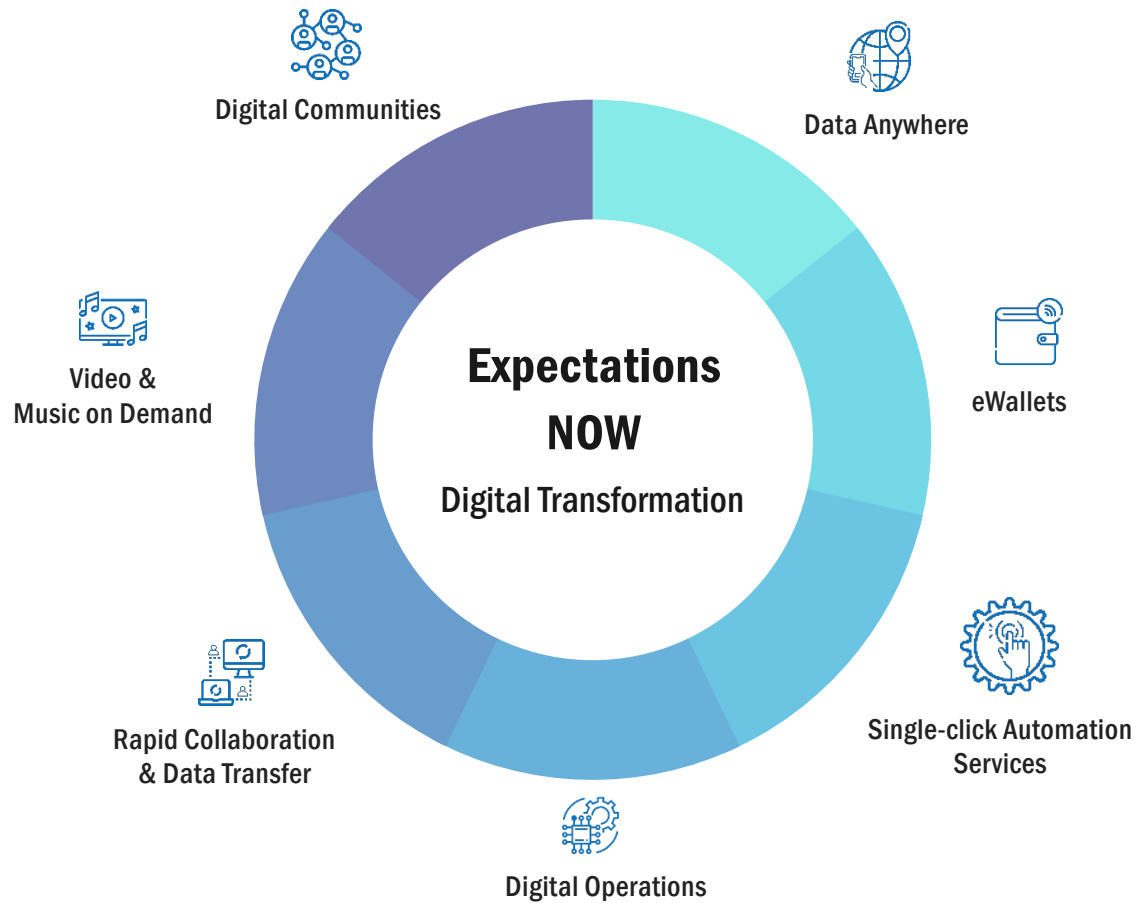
Expectations NOW

Digital Transformation

Data Anywhere

eWallets

Single-click Automation Services

Digital Operations

Rapid Collaboration & Data Transfer

Video & Music on Demand

Digital Communities